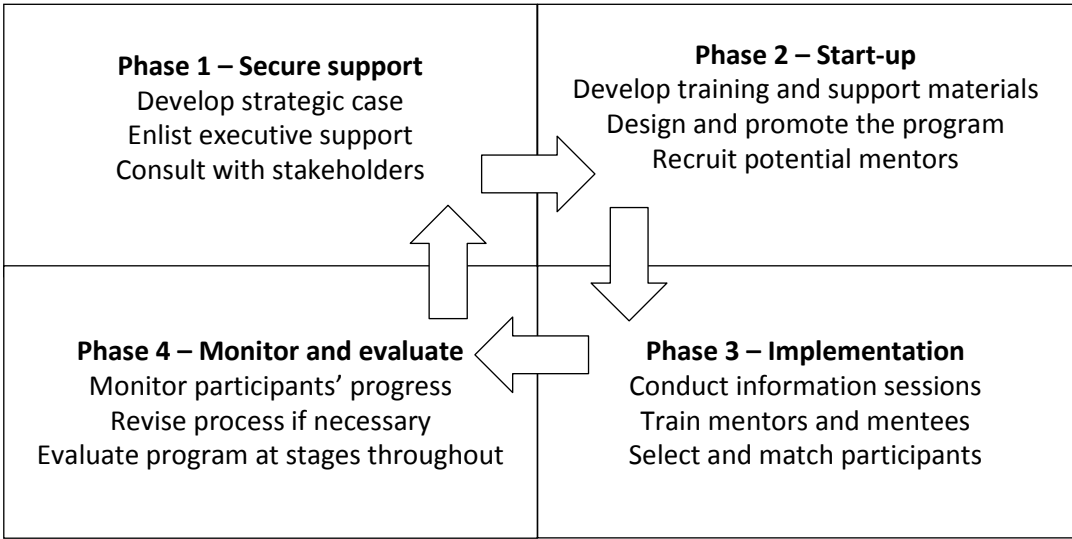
**Phase 1 – Secure support**
Develop strategic case
Enlist executive support
Consult with stakeholders

**Phase 2 – Start-up**
Develop training and support materials
Design and promote the program
Recruit potential mentors

**Phase 3 – Implementation**
Conduct information sessions
Train mentors and mentees
Select and match participants

**Phase 4 – Monitor and evaluate**
Monitor participants' progress
Revise process if necessary
Evaluate program at stages throughout